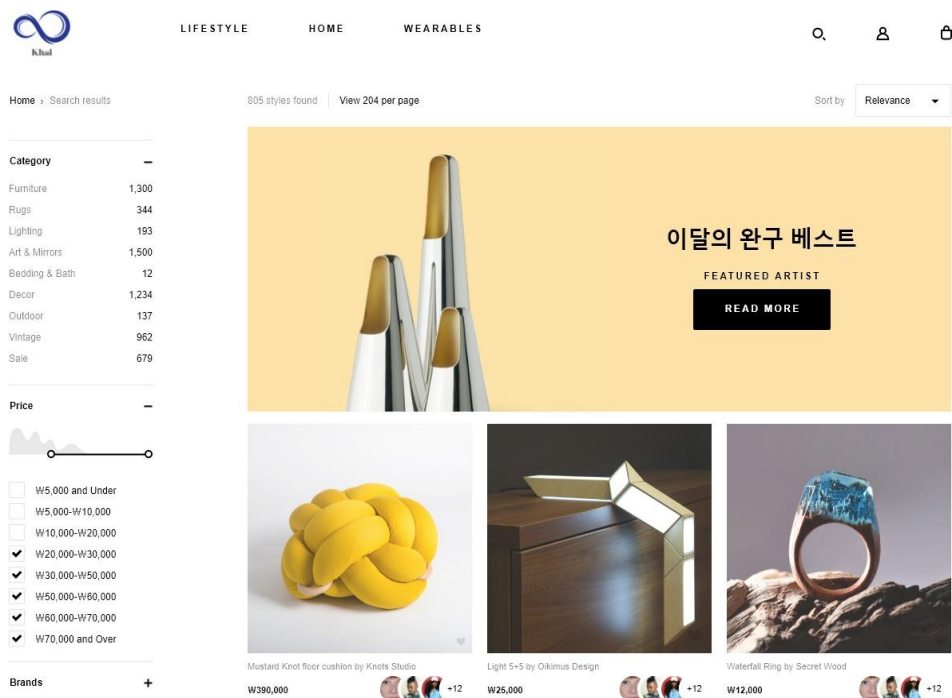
Khai

LIFESTYLE HOME WEARABLES

Home › Search results

805 styles found | View 204 per page

Sort by Relevance

Category –

| | |
|---|---|
| Furniture | 1,300 |
| Rugs | 344 |
| Lighting | 193 |
| Art & Mirrors | 1,500 |
| Bedding & Bath | 12 |
| Decor | 1,234 |
| Outdoor | 137 |
| Vintage | 962 |
| Sale | 679 |

Price –

₩5,000 and Under
₩5,000-₩10,000
₩10,000-₩20,000
₩20,000-₩30,000
₩30,000-₩50,000
₩50,000-₩60,000
₩60,000-₩70,000
₩70,000 and Over

Brands +

이달의 완구 베스트

FEATURED ARTIST

READ MORE

Mustard Knot floor cushion by Knots Studio
₩390,000 +12

Light 5+5 by Oikimus Design
₩25,000 +12

Waterfall Ring by Secret Wood
₩12,000 +12